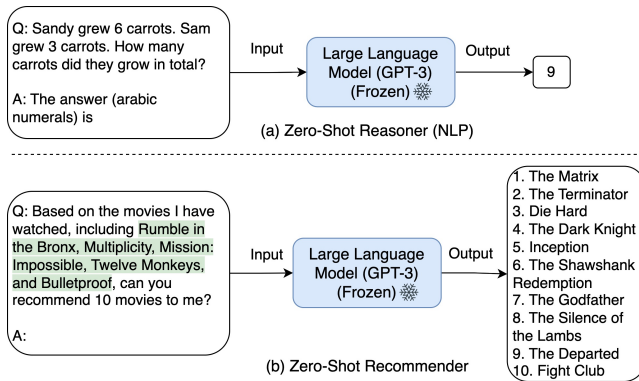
Q: Sandy grew 6 carrots. Sam grew 3 carrots. How many carrots did they grow in total?

A: The answer (arabic numerals) is

Input

Large Language Model (GPT-3) (Frozen)

Output

9

(a) Zero-Shot Reasoner (NLP)

Q: Based on the movies I have watched, including Rumble in the Bronx, Multiplicity, Mission: Impossible, Twelve Monkeys, and Bulletproof, can you recommend 10 movies to me?

A:

Input

Large Language Model (GPT-3) (Frozen)

Output

1. The Matrix
2. The Terminator
3. Die Hard
4. The Dark Knight
5. Inception
6. The Shawshank Redemption
7. The Godfather
8. The Silence of the Lambs
9. The Departed
10. Fight Club

(b) Zero-Shot Recommender